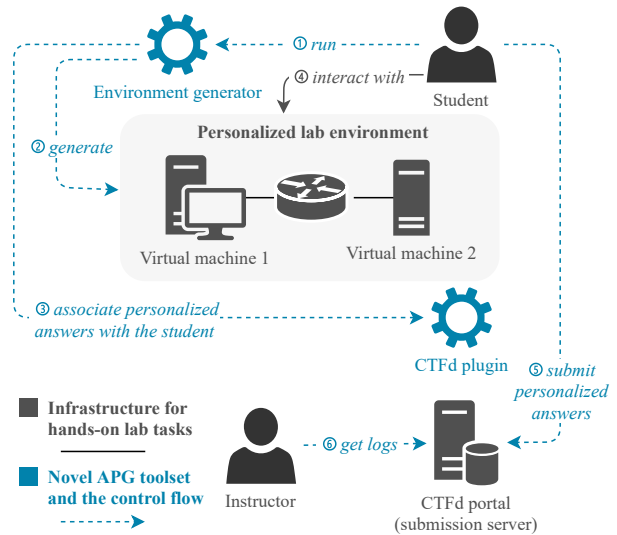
① run

Student

④ interact with

Environment generator

Personalized lab environment

② generate

Virtual machine 1

Virtual machine 2

③ associate personalized answers with the student

CTFd plugin

⑤ submit personalized answers

Infrastructure for hands-on lab tasks

Novel APG toolset and the control flow

⑥ get logs

Instructor

CTFd portal (submission server)